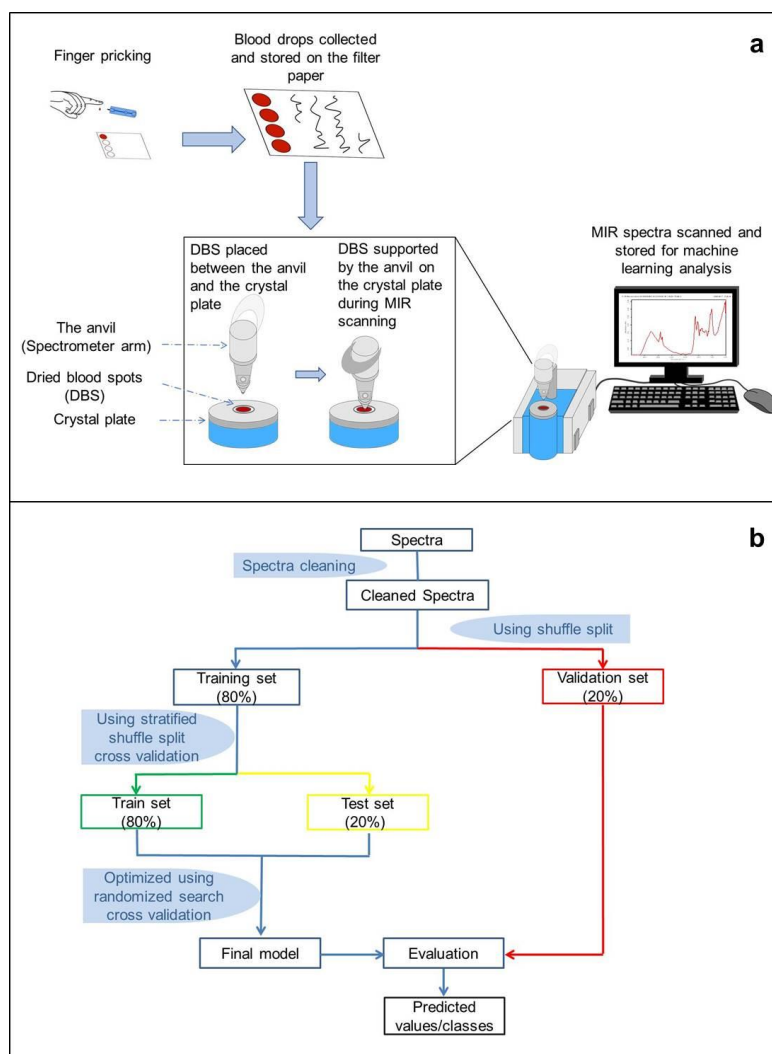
a

Finger pricking

Blood drops collected and stored on the filter paper

DBS placed between the anvil and the crystal plate

DBS supported by the anvil on the crystal plate during MIR scanning

MIR spectra scanned and stored for machine learning analysis

The anvil (Spectrometer arm)

Dried blood spots (DBS)

Crystal plate

b

Spectra

Spectra cleaning

Cleaned Spectra

Using shuffle split

Training set (80%)

Validation set (20%)

Using stratified shuffle split cross validation

Train set (80%)

Test set (20%)

Optimized using randomized search cross validation

Final model

Evaluation

Predicted values/classes